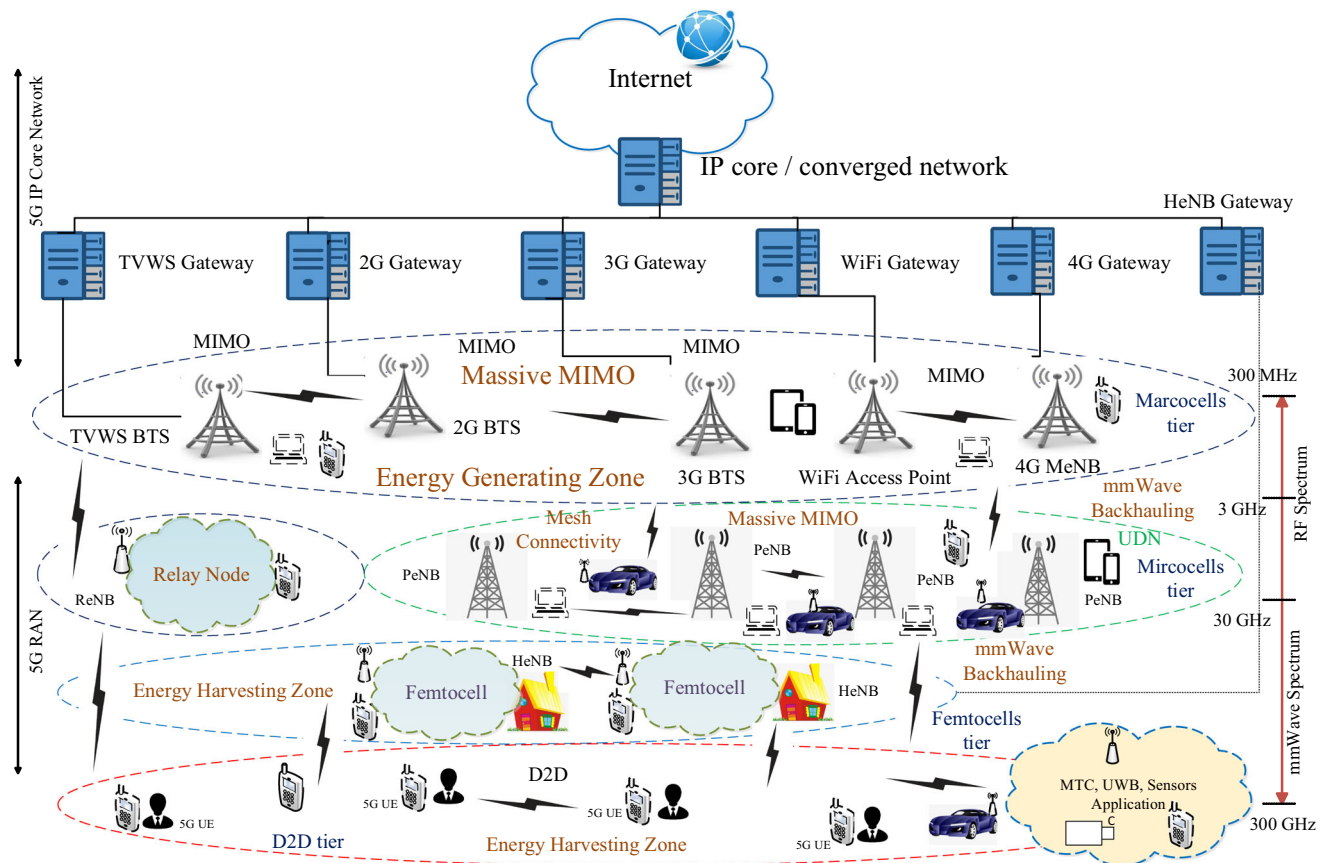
5G IP Core Network

Internet

IP core / converged network

HeNB Gateway

TVWS Gateway

2G Gateway

3G Gateway

WiFi Gateway

4G Gateway

MIMO

MIMO

MIMO

Massive MIMO

MIMO

300 MHz

TVWS BTS

2G BTS

3G BTS

WiFi Access Point

4G MeNB

Marcocells tier

Energy Generating Zone

mmWave Backhauling

3 GHz

RF Spectrum

5G RAN

Mesh Connectivity

Massive MIMO

PeNB

UDN

Relay Node

PeNB

PeNB

PeNB

Mircocells tier

ReNB

30 GHz

mmWave Backhauling

HeNB

Femtocell

Femtocell

HeNB

Energy Harvesting Zone

Femtocells tier

mmWave Spectrum

D2D

MTC, UWB, Sensors Application

5G UE

5G UE

5G UE

5G UE

300 GHz

D2D tier

Energy Harvesting Zone